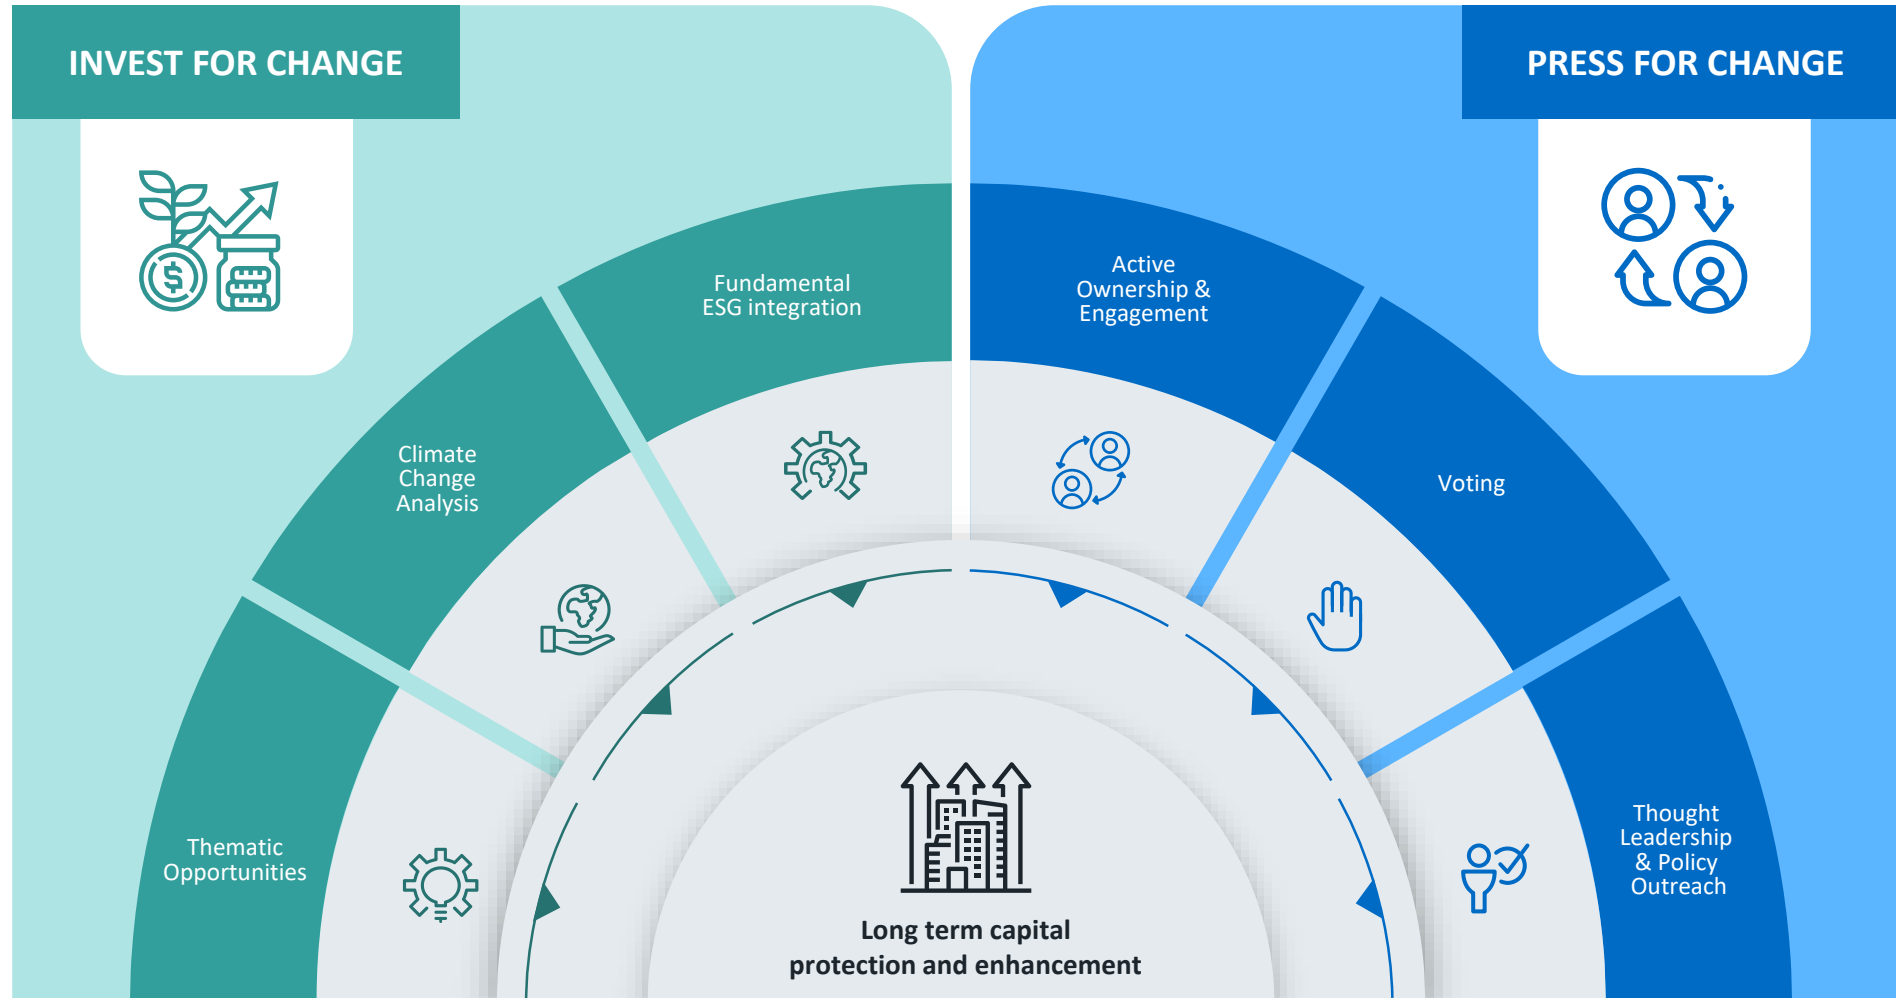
INVEST FOR CHANGE

PRESS FOR CHANGE

Fundamental ESG integration

Climate Change Analysis

Thematic Opportunities

Active Ownership & Engagement

Voting

Thought Leadership & Policy Outreach

Long term capital protection and enhancement